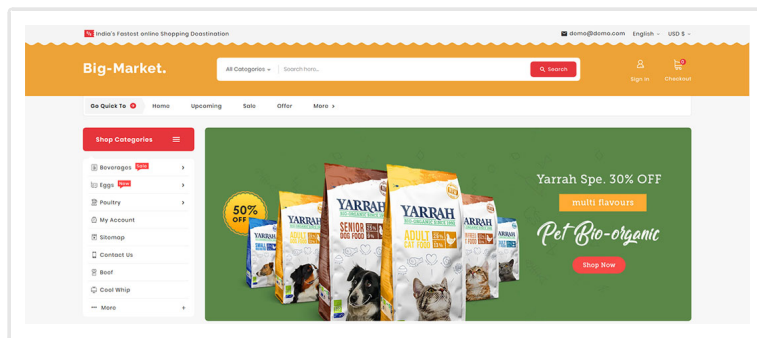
India's Fastest online Shopping Destination

demo@demo.com English USD $

Big-Market.

All Categories Search here... Search

Sign In Checkout

Go Quick To Home Upcoming Sale Offer More

Shop Categories

Beverages Sale
Eggs New
Poultry
My Account
Sitemap
Contact Us
Beef
Cool Whip
More

50% OFF

YARRAH
SENIOR DOG FOOD
ADULT CAT FOOD

Yarrah Spe. 30% OFF
multi flavours
Pet Bio-organic
Shop Now